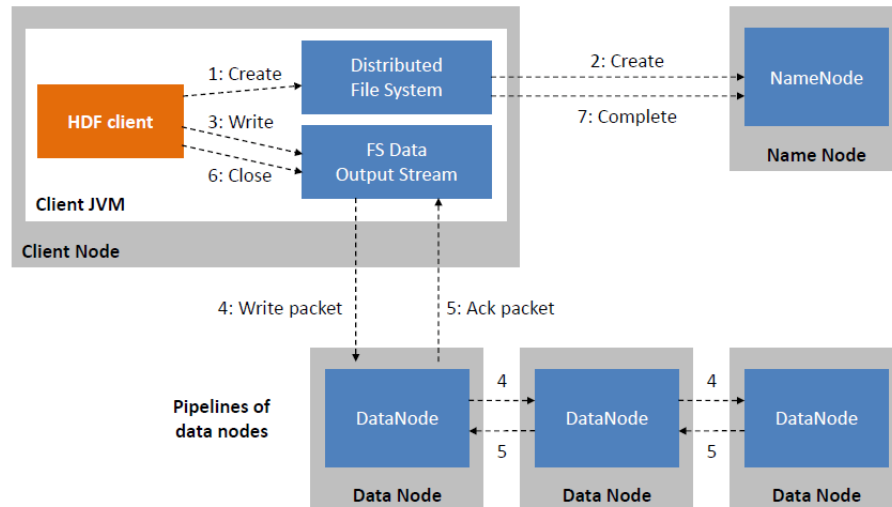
HDF client

1: Create

3: Write

6: Close

Distributed File System

FS Data Output Stream

Client JVM

Client Node

2: Create

7: Complete

NameNode

Name Node

4: Write packet

5: Ack packet

Pipelines of data nodes

DataNode

4

5

DataNode

4

5

DataNode

Data Node

Data Node

Data Node